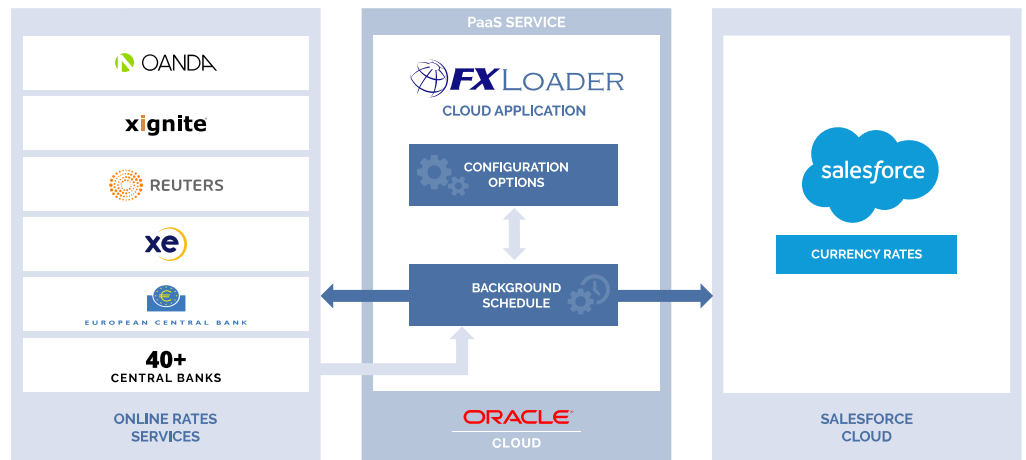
OANDA

xignite

REUTERS

xe

EUROPEAN CENTRAL BANK

40+
CENTRAL BANKS

ONLINE RATES SERVICES

PaaS SERVICE

FX LOADER
CLOUD APPLICATION

CONFIGURATION OPTIONS

BACKGROUND SCHEDULE

ORACLE
CLOUD

salesforce

CURRENCY RATES

SALESFORCE CLOUD